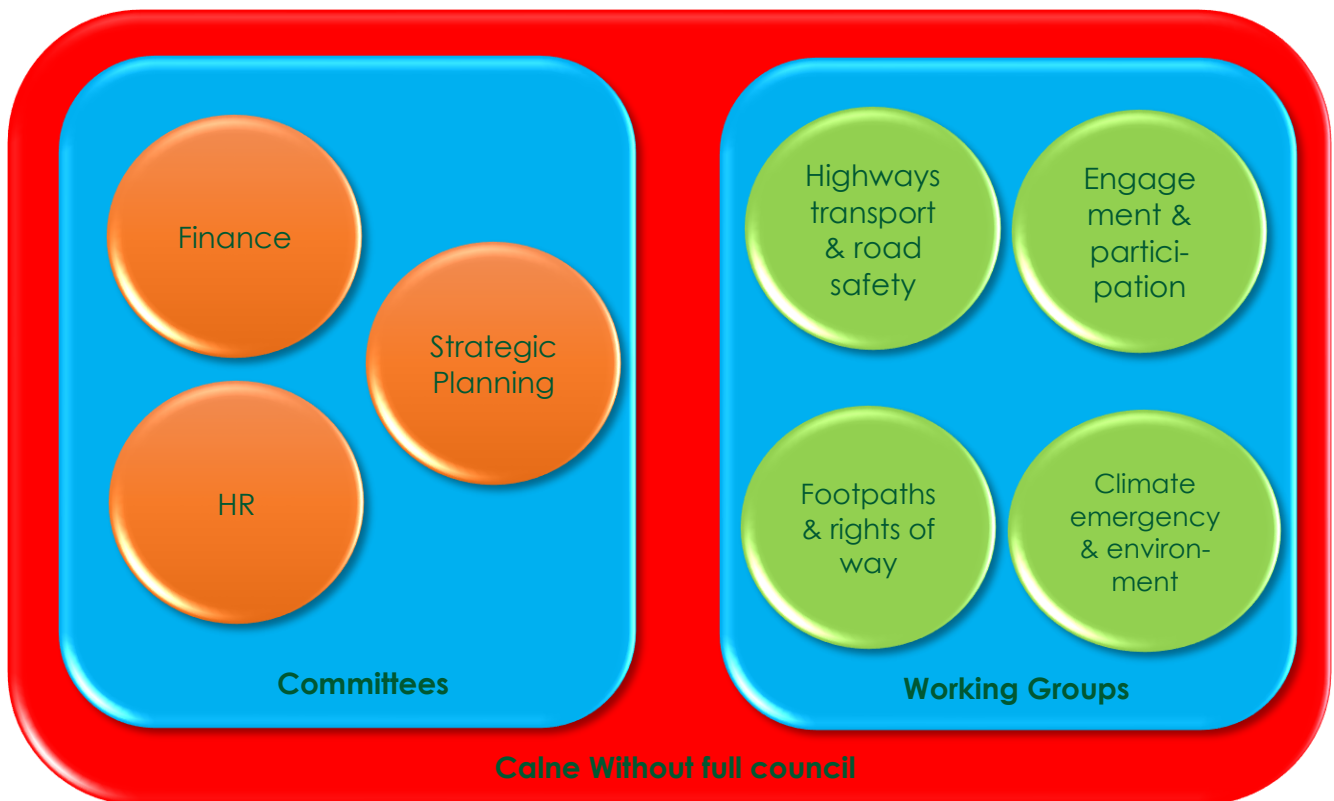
Finance

Strategic Planning

HR

Committees

Highways transport & road safety

Engagement & participation

Footpaths & rights of way

Climate emergency & environment

Working Groups

Calne Without full council